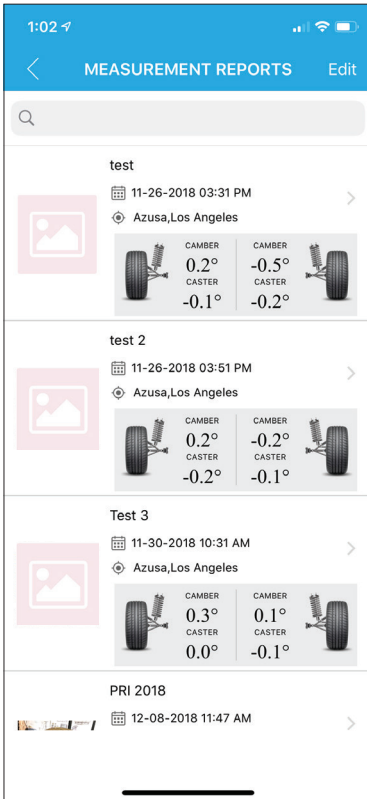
1:02

MEASUREMENT REPORTS Edit

test
11-26-2018 03:31 PM
Azusa,Los Angeles

| CAMBER | CAMBER |
|---|---|
| 0.2° | -0.5° |
| CASTER | CASTER |
| -0.1° | -0.2° |

test 2
11-26-2018 03:51 PM
Azusa,Los Angeles

| CAMBER | CAMBER |
|---|---|
| 0.2° | -0.2° |
| CASTER | CASTER |
| -0.2° | -0.1° |

Test 3
11-30-2018 10:31 AM
Azusa,Los Angeles

| CAMBER | CAMBER |
|---|---|
| 0.3° | 0.1° |
| CASTER | CASTER |
| 0.0° | -0.1° |

PRI 2018
12-08-2018 11:47 AM